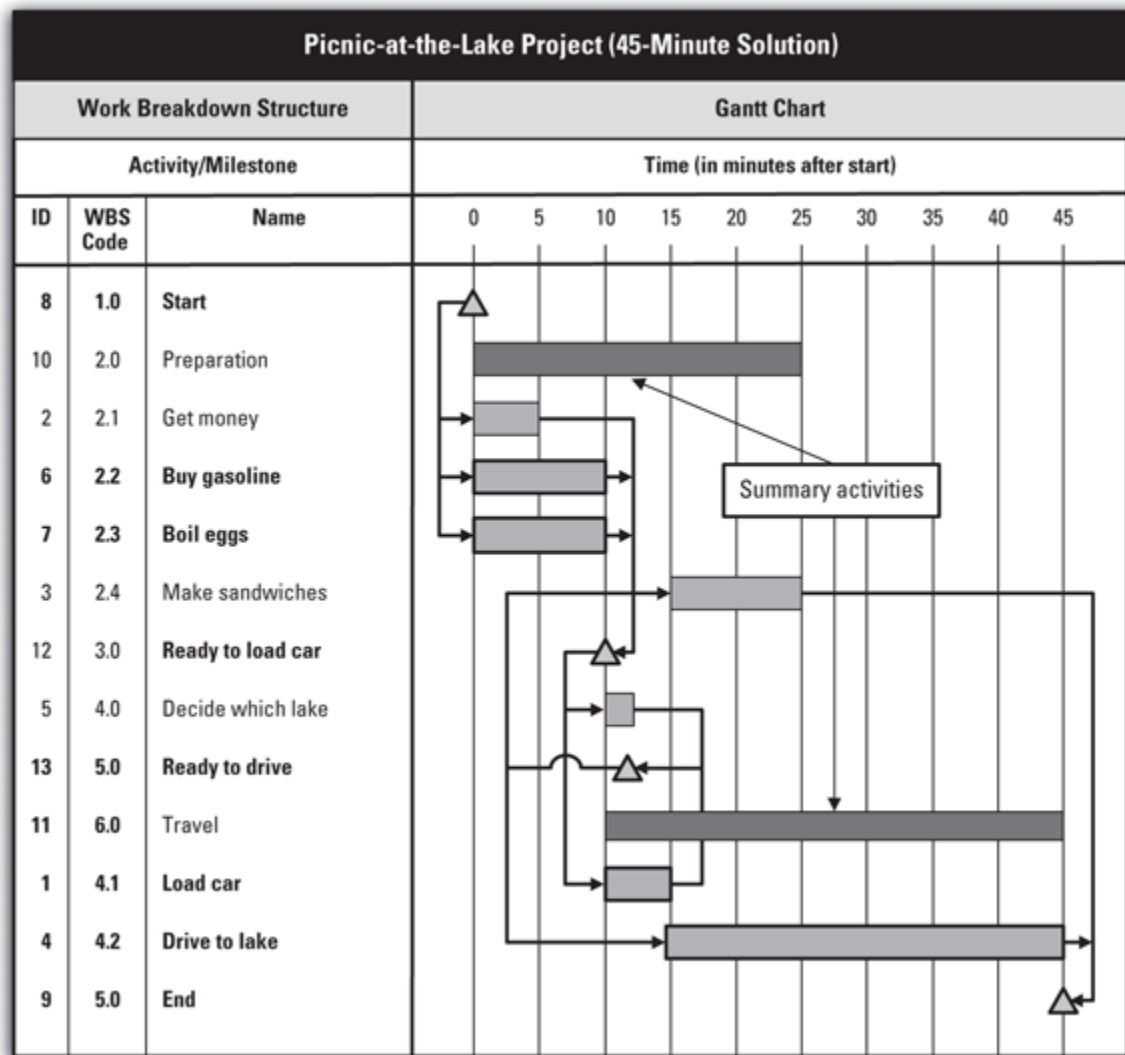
Picnic-at-the-Lake Project (45-Minute Solution)

| Work Breakdown Structure | | | Gantt Chart |
|---|---|---|---|
| Activity/Milestone | | | Time (in minutes after start) |
| ID | WBS Code | Name | 0 5 10 15 20 25 30 35 40 45 |
| 8 | 1.0 | Start | |
| 10 | 2.0 | Preparation | |
| 2 | 2.1 | Get money | |
| 6 | 2.2 | Buy gasoline | |
| 7 | 2.3 | Boil eggs | |
| 3 | 2.4 | Make sandwiches | |
| 12 | 3.0 | Ready to load car | |
| 5 | 4.0 | Decide which lake | |
| 13 | 5.0 | Ready to drive | |
| 11 | 6.0 | Travel | |
| 1 | 4.1 | Load car | |
| 4 | 4.2 | Drive to lake | |
| 9 | 5.0 | End | |

Summary activities